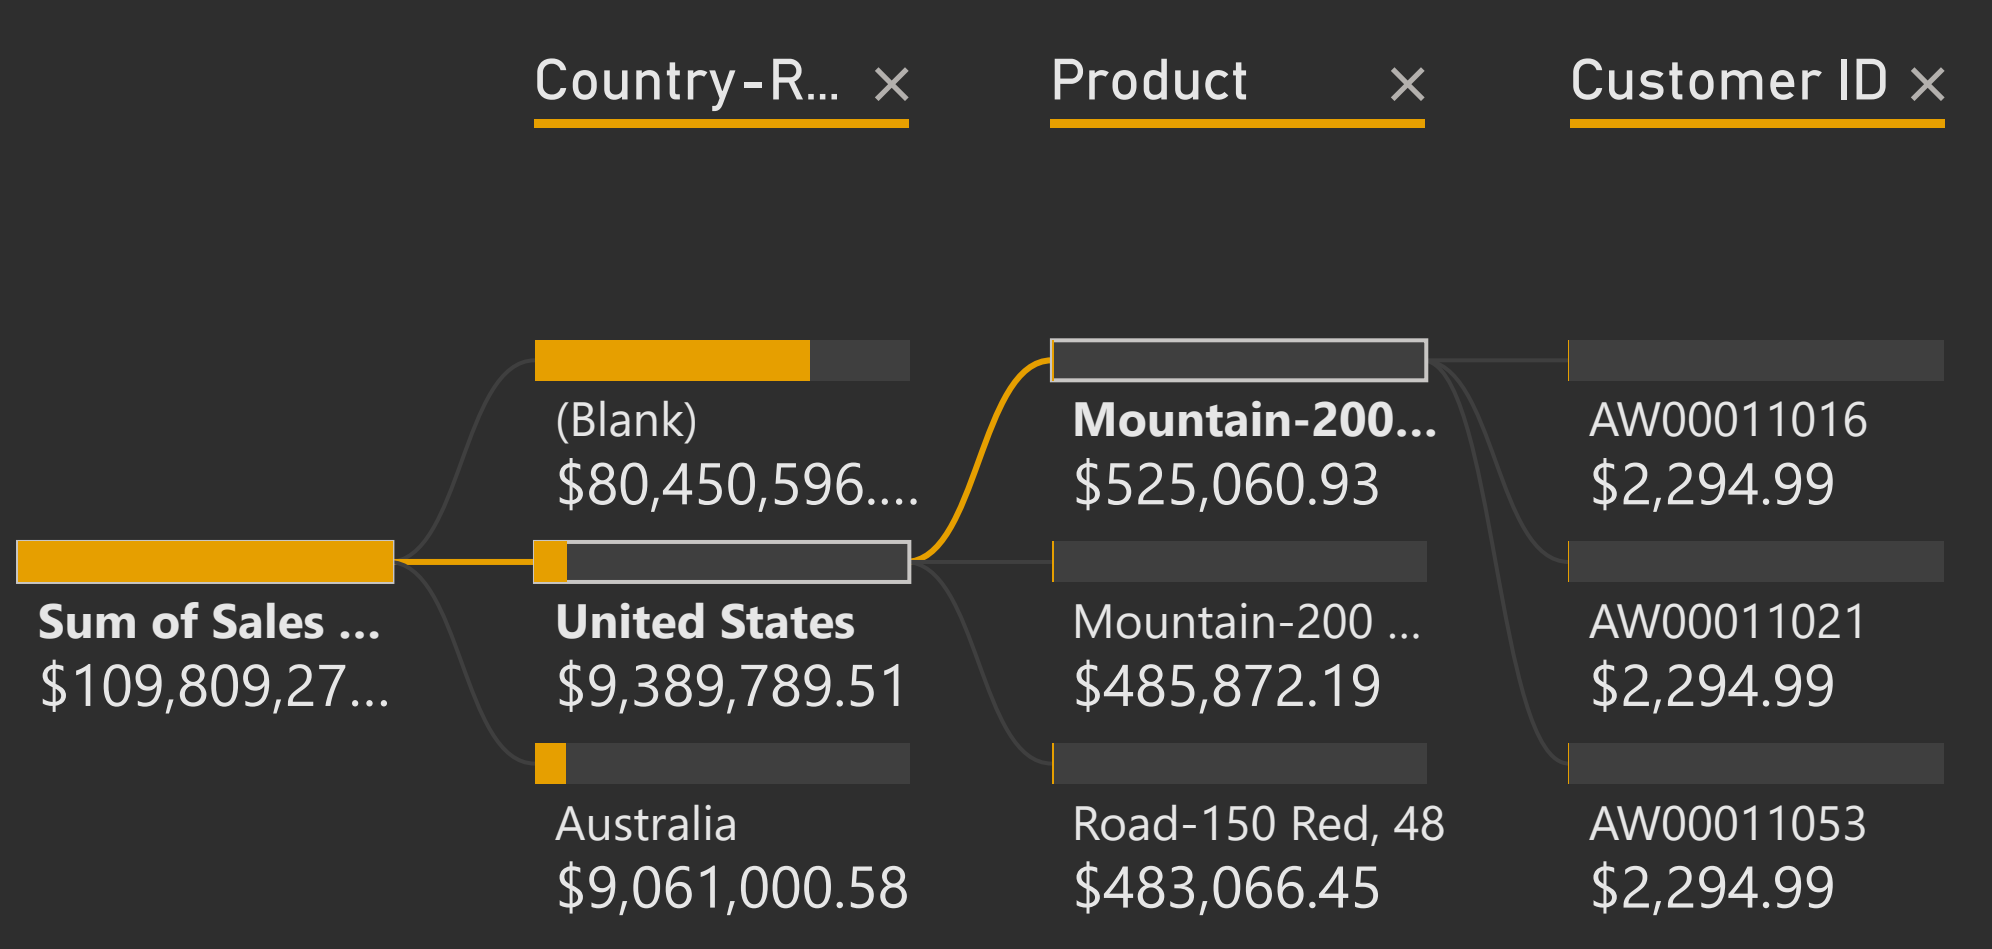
Country-R... ×

Product ×

Customer ID ×

Sum of Sales ...
$109,809,27...

(Blank)
$80,450,596....

United States
$9,389,789.51

Australia
$9,061,000.58

Mountain-200...
$525,060.93

Mountain-200 ...
$485,872.19

Road-150 Red, 48
$483,066.45

AW00011016
$2,294.99

AW00011021
$2,294.99

AW00011053
$2,294.99